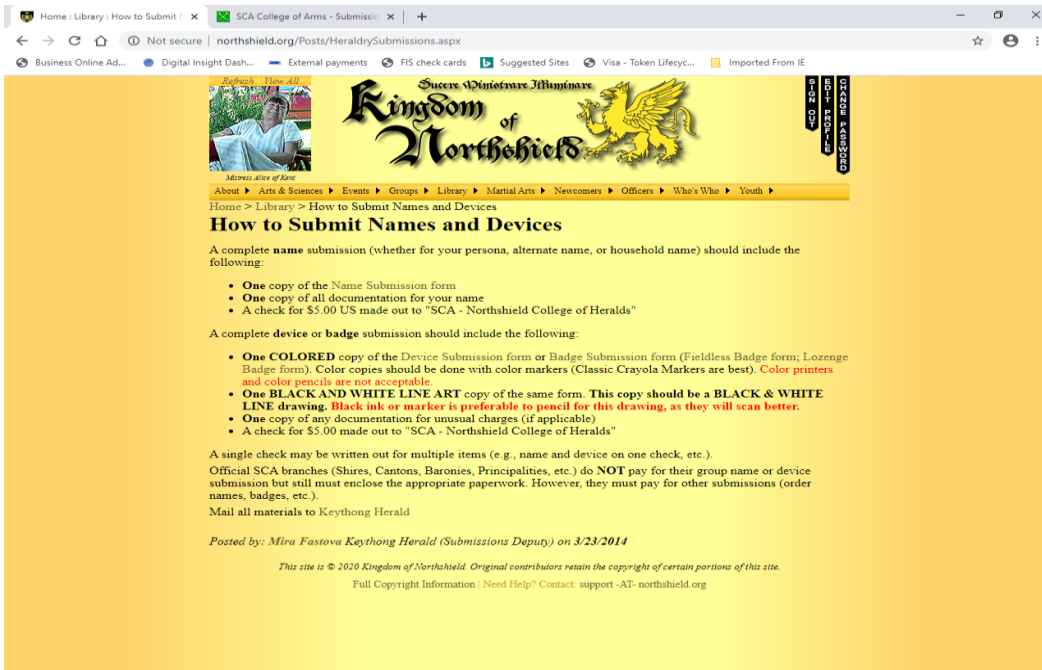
Home : Library : How to Submit ✕ SCA College of Arms - Submissio ✕ +

Not secure | northshield.org/Posts/HeraldrySubmissions.aspx

Business Online Ad... Digital Insight Dash... External payments FIS check cards Suggested Sites Visa - Token Lifecyc... Imported From IE

Refresh View All

Mistress Alice of Kent

Sucere Ministrare Illuminare
Kingdom of Northshield

SIGN OUT
EDIT PROFILE
CHANGE PASSWORD

About ▶ Arts & Sciences ▶ Events ▶ Groups ▶ Library ▶ Martial Arts ▶ Newcomers ▶ Officers ▶ Who's Who ▶ Youth ▶

Home > Library > How to Submit Names and Devices

How to Submit Names and Devices

A complete **name** submission (whether for your persona, alternate name, or household name) should include the following:

- **One** copy of the Name Submission form
- **One** copy of all documentation for your name
- A check for $5.00 US made out to "SCA - Northshield College of Heralds"

A complete **device** or **badge** submission should include the following:

- **One COLORED** copy of the Device Submission form or Badge Submission form (Fieldless Badge form; Lozenge Badge form). Color copies should be done with color markers (Classic Crayola Markers are best). Color printers and color pencils are not acceptable.
- **One BLACK AND WHITE LINE ART** copy of the same form. **This copy should be a BLACK & WHITE LINE drawing. Black ink or marker is preferable to pencil for this drawing, as they will scan better.**
- **One** copy of any documentation for unusual charges (if applicable)
- A check for $5.00 made out to "SCA - Northshield College of Heralds"

A single check may be written out for multiple items (e.g., name and device on one check, etc.).

Official SCA branches (Shires, Cantons, Baronies, Principalities, etc.) do **NOT** pay for their group name or device submission but still must enclose the appropriate paperwork. However, they must pay for other submissions (order names, badges, etc.).

Mail all materials to Keythong Herald

Posted by: Mira Fastova Keythong Herald (Submissions Deputy) on 3/23/2014

This site is © 2020 Kingdom of Northshield. Original contributors retain the copyright of certain portions of this site.

Full Copyright Information | Need Help? Contact: support -AT- northshield.org